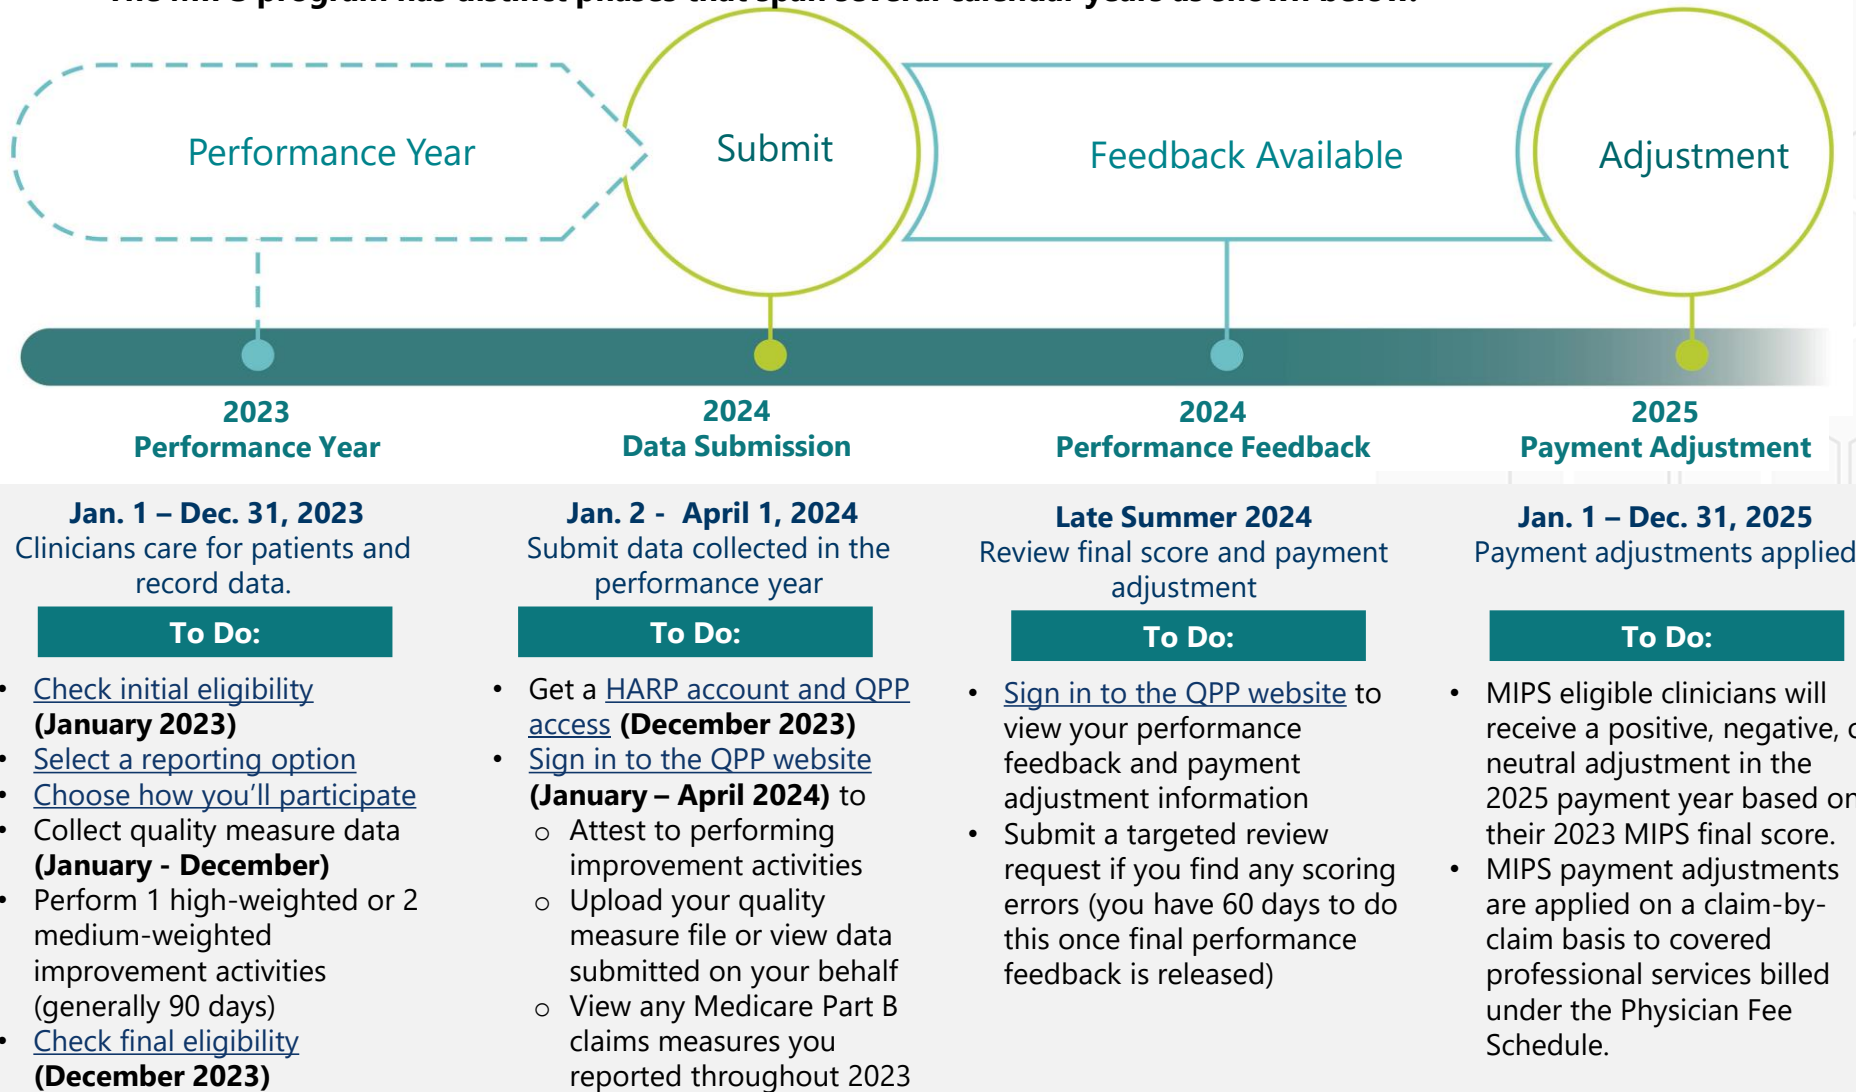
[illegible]

Performance Year

Submit

Feedback Available

Adjustment

2023
Performance Year

2024
Data Submission

2024
Performance Feedback

2025
Payment Adjustment

Jan. 1 – Dec. 31, 2023
Clinicians care for patients and record data.

To Do:

- Check initial eligibility (January 2023)
- Select a reporting option
- Choose how you'll participate
- Collect quality measure data (January - December)
- Perform 1 high-weighted or 2 medium-weighted improvement activities (generally 90 days)
- Check final eligibility (December 2023)

Jan. 2 - April 1, 2024
Submit data collected in the performance year

To Do:

- Get a HARP account and QPP access (December 2023)
- Sign in to the QPP website (January – April 2024) to
  - o Attest to performing improvement activities
  - o Upload your quality measure file or view data submitted on your behalf
  - o View any Medicare Part B claims measures you reported throughout 2023

Late Summer 2024
Review final score and payment adjustment

To Do:

- Sign in to the QPP website to view your performance feedback and payment adjustment information
- Submit a targeted review request if you find any scoring errors (you have 60 days to do this once final performance feedback is released)

Jan. 1 – Dec. 31, 2025
Payment adjustments applied

To Do:

- MIPS eligible clinicians will receive a positive, negative, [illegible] neutral adjustment in the 2025 payment year based o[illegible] their 2023 MIPS final score.
- MIPS payment adjustments are applied on a claim-by-claim basis to covered professional services billed under the Physician Fee Schedule.